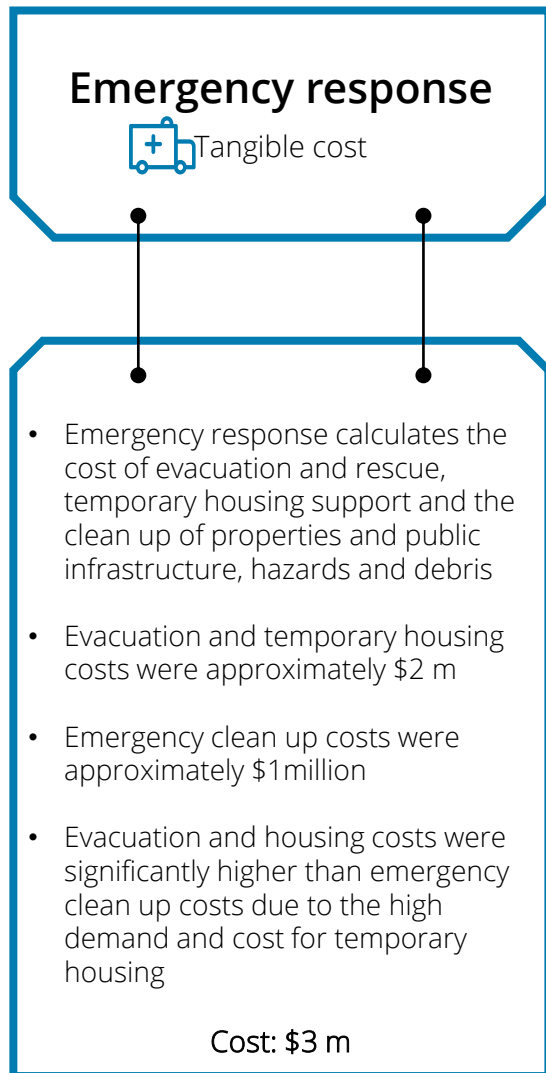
Emergency response

Tangible cost

- Emergency response calculates the cost of evacuation and rescue, temporary housing support and the clean up of properties and public infrastructure, hazards and debris
- Evacuation and temporary housing costs were approximately \$2 m
- Emergency clean up costs were approximately \$1million
- Evacuation and housing costs were significantly higher than emergency clean up costs due to the high demand and cost for temporary housing

Cost: \$3 m